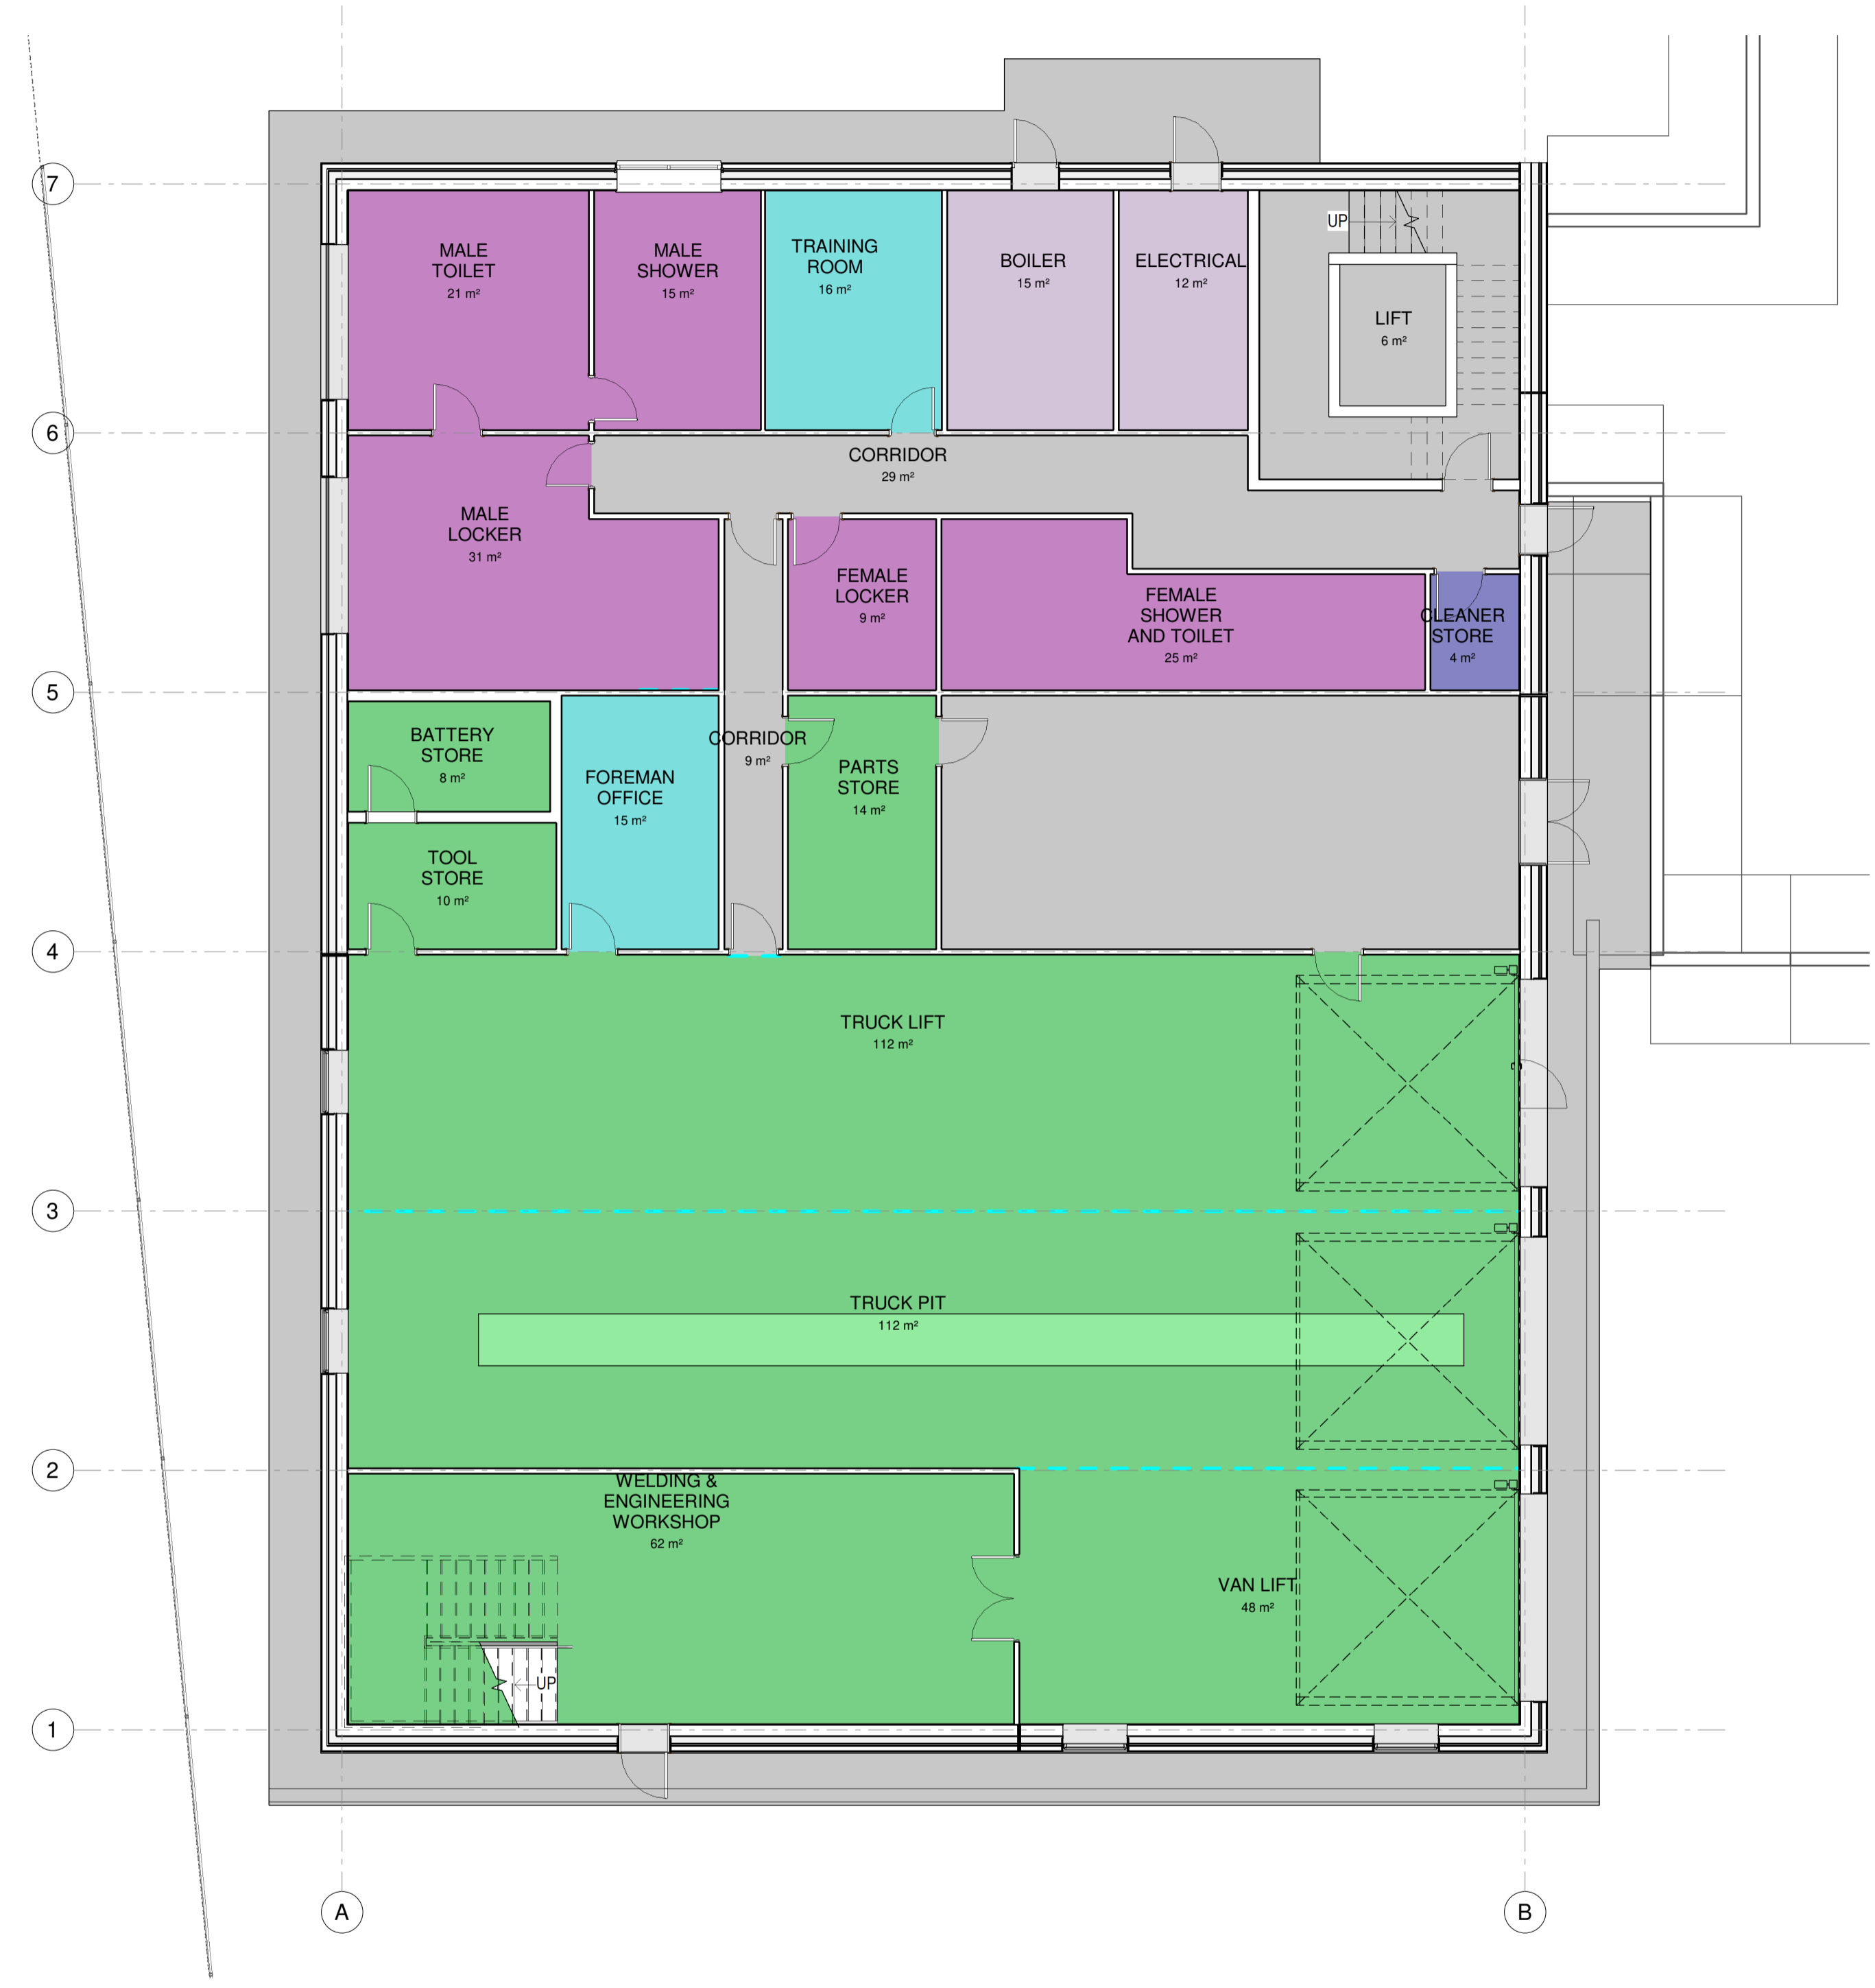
7

UP

MALE TOILET
21 m²

MALE SHOWER
15 m²

TRAINING ROOM
16 m²

BOILER
15 m²

ELECTRICAL
12 m²

LIFT
6 m²

6

CORRIDOR
29 m²

MALE LOCKER
31 m²

FEMALE LOCKER
9 m²

FEMALE SHOWER AND TOILET
25 m²

CLEANER STORE
4 m²

5

BATTERY STORE
8 m²

CORRIDOR
9 m²

FOREMAN OFFICE
15 m²

PARTS STORE
14 m²

TOOL STORE
10 m²

4

TRUCK LIFT
112 m²

3

TRUCK PIT
112 m²

2

WELDING & ENGINEERING WORKSHOP
62 m²

VAN LIFT
48 m²

UP

1

A

B